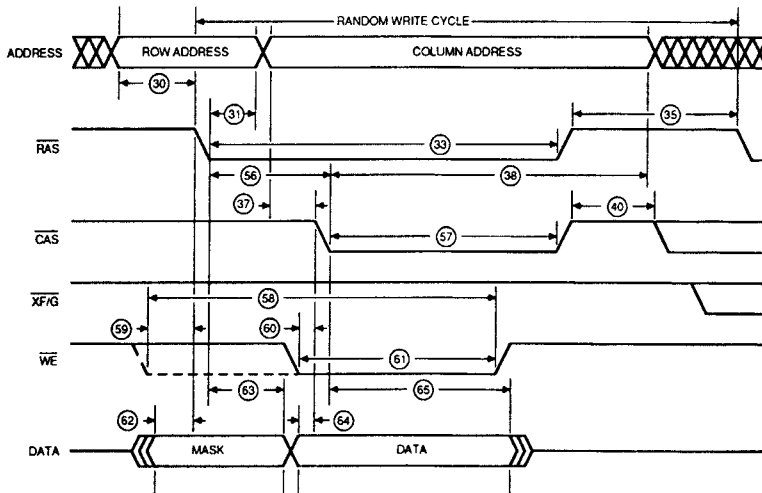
RANDOM WRITE CYCLE

ADDRESS

ROW ADDRESS

COLUMN ADDRESS

30

31

35

$\overline{RAS}$

33

56

38

37

40

$\overline{CAS}$

57

$\overline{XF/G}$

58

59

60

$\overline{WE}$

61

63

65

62

64

DATA

MASK

DATA